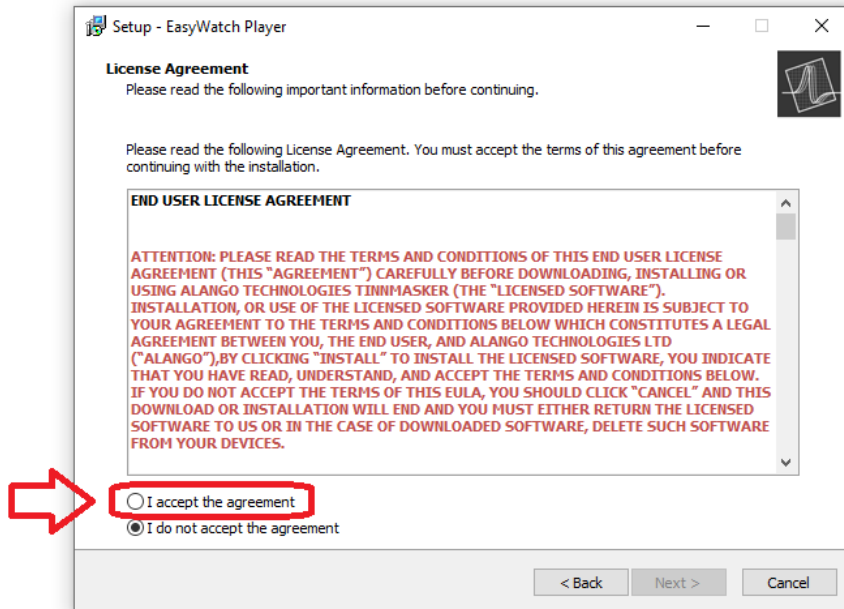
Setup - EasyWatch Player

License Agreement
Please read the following important information before continuing.

Please read the following License Agreement. You must accept the terms of this agreement before continuing with the installation.

END USER LICENSE AGREEMENT

ATTENTION: PLEASE READ THE TERMS AND CONDITIONS OF THIS END USER LICENSE AGREEMENT (THIS "AGREEMENT") CAREFULLY BEFORE DOWNLOADING, INSTALLING OR USING ALANGO TECHNOLOGIES TINNMASKER (THE "LICENSED SOFTWARE"). INSTALLATION, OR USE OF THE LICENSED SOFTWARE PROVIDED HEREIN IS SUBJECT TO YOUR AGREEMENT TO THE TERMS AND CONDITIONS BELOW WHICH CONSTITUTES A LEGAL AGREEMENT BETWEEN YOU, THE END USER, AND ALANGO TECHNOLOGIES LTD ("ALANGO"),BY CLICKING "INSTALL" TO INSTALL THE LICENSED SOFTWARE, YOU INDICATE THAT YOU HAVE READ, UNDERSTAND, AND ACCEPT THE TERMS AND CONDITIONS BELOW. IF YOU DO NOT ACCEPT THE TERMS OF THIS EULA, YOU SHOULD CLICK "CANCEL" AND THIS DOWNLOAD OR INSTALLATION WILL END AND YOU MUST EITHER RETURN THE LICENSED SOFTWARE TO US OR IN THE CASE OF DOWNLOADED SOFTWARE, DELETE SUCH SOFTWARE FROM YOUR DEVICES.

I accept the agreement
I do not accept the agreement

< Back
Next >
Cancel